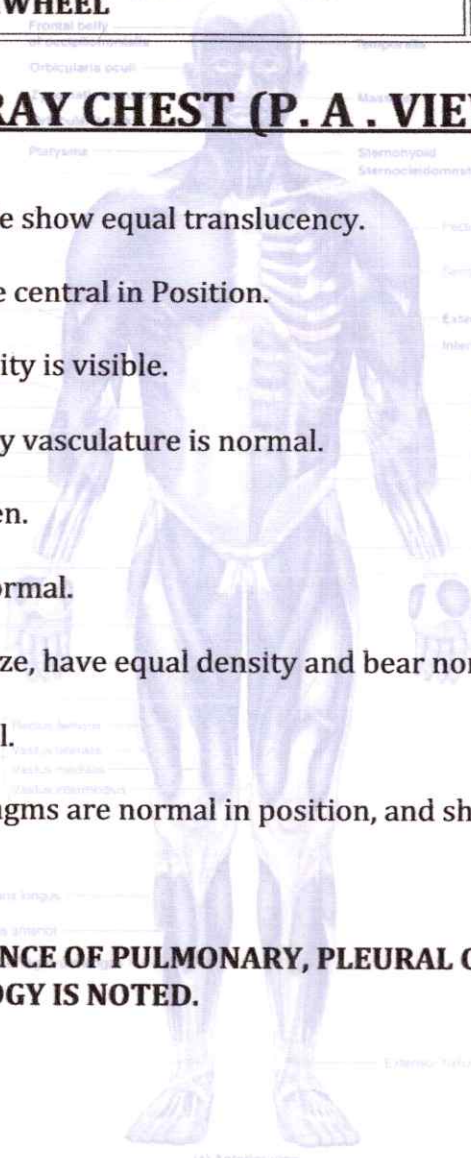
WHEEL

Frontal belly of occipitofrontalis

Orbicularis oculi

Platysma

Temporalis

Masseter

Sternohyoid

Sternocleidomastoid

RAY CHEST (P. A . VIEW

e show equal translucency.

e central in Position.

ity is visible.

y vasculature is normal.

en.

rmal.

ze, have equal density and bear nor

l.

ngms are normal in position, and sh

NCE OF PULMONARY, PLEURAL O
OGY IS NOTED.

Rectus femoris

Vastus lateralis

Vastus medialis

Vastus intermedius

longus

anterior

Extensor